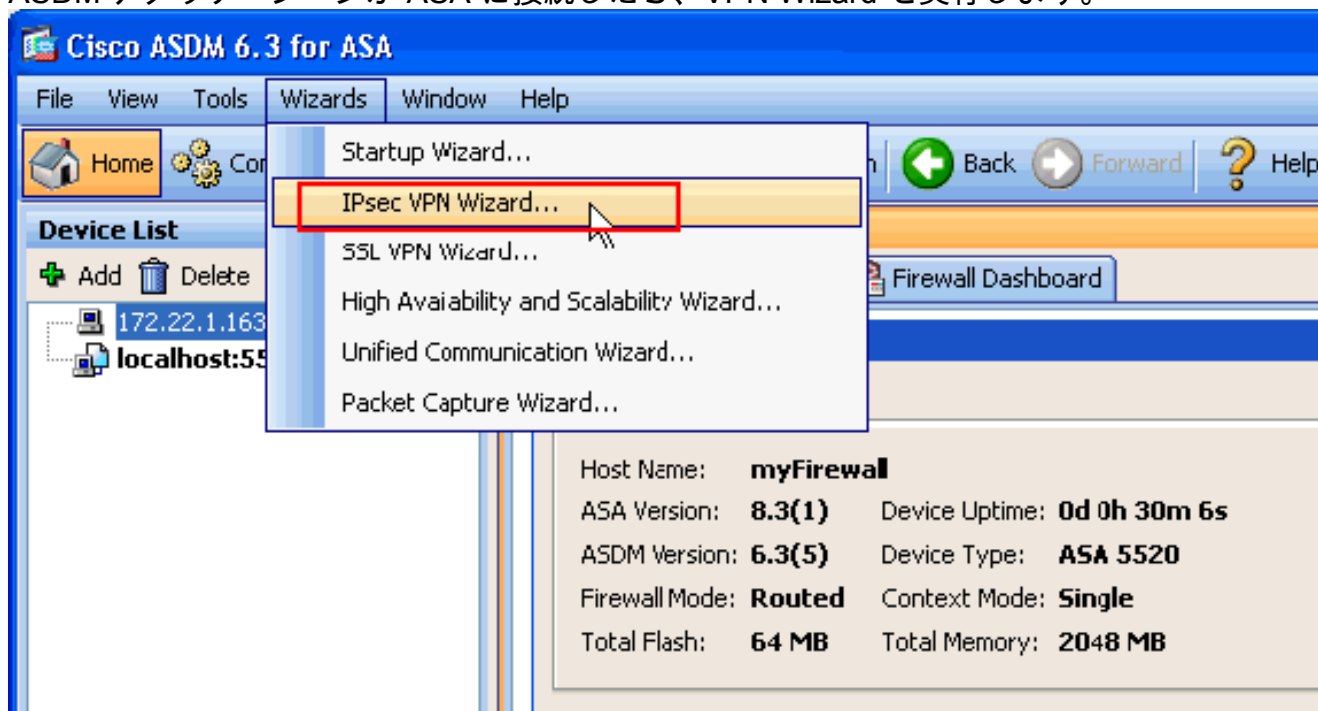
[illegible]

Cisco ASDM 6.3 for ASA

File View Tools Wizards Window Help

Home Co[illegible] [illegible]h Back Forward Help

Startup Wizard...
IPsec VPN Wizard...
SSL VPN Wizard...
High Avaiability and Scalability Wizard...
Unified Communication Wizard...
Packet Capture Wizard...

Device List
Add Delete
172.22.1.163
localhost:55

Firewall Dashboard

Host Name: myFirewall
ASA Version: 8.3(1) Device Uptime: 0d 0h 30m 6s
ASDM Version: 6.3(5) Device Type: ASA 5520
Firewall Mode: Routed Context Mode: Single
Total Flash: 64 MB Total Memory: 2048 MB